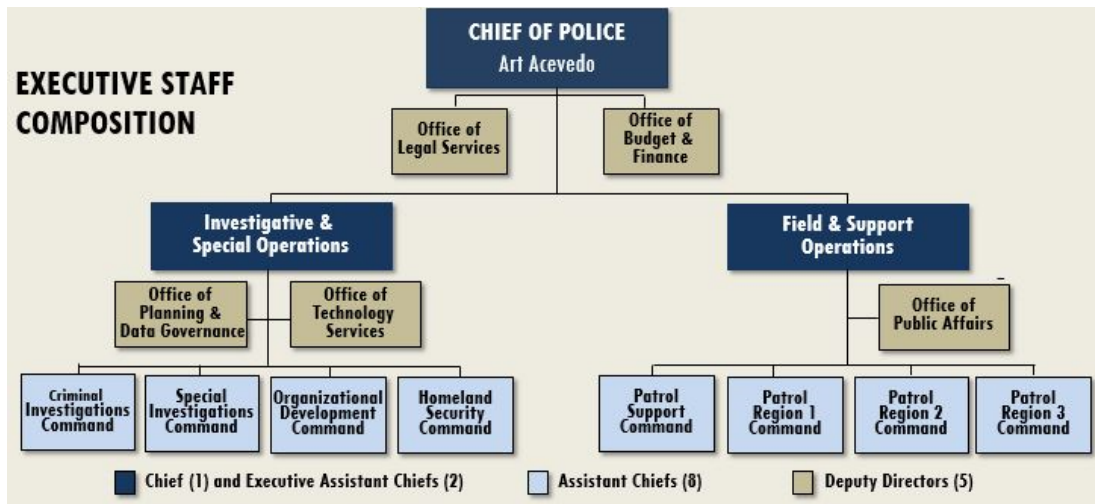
EXECUTIVE STAFF COMPOSITION

CHIEF OF POLICE
Art Acevedo

Office of Legal Services

Office of Budget & Finance

Investigative & Special Operations

Field & Support Operations

Office of Planning & Data Governance

Office of Technology Services

Office of Public Affairs

Criminal Investigations Command

Special Investigations Command

Organizational Development Command

Homeland Security Command

Patrol Support Command

Patrol Region 1 Command

Patrol Region 2 Command

Patrol Region 3 Command

Chief (1) and Executive Assistant Chiefs (2)

Assistant Chiefs (8)

Deputy Directors (5)